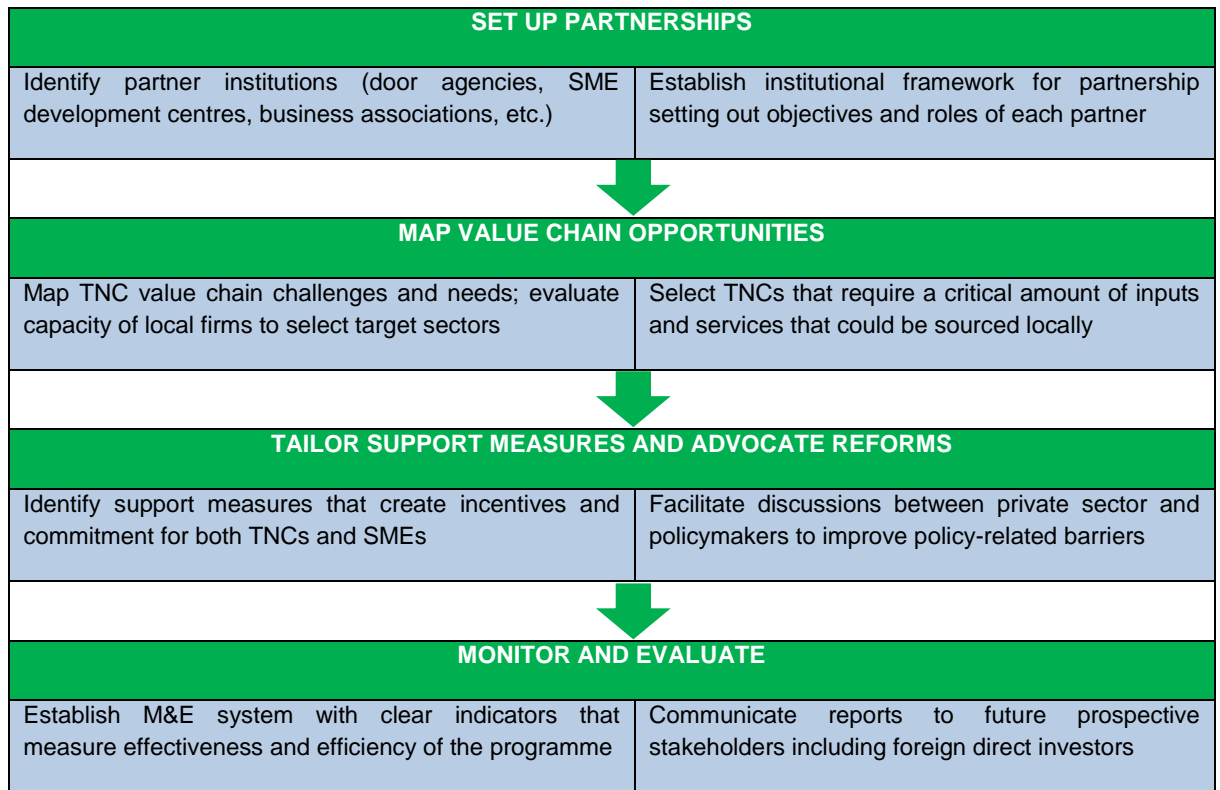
SET UP PARTNERSHIPS

| Identify partner institutions (door agencies, SME development centres, business associations, etc.) | Establish institutional framework for partnership setting out objectives and roles of each partner |
|---|---|

MAP VALUE CHAIN OPPORTUNITIES

| Map TNC value chain challenges and needs; evaluate capacity of local firms to select target sectors | Select TNCs that require a critical amount of inputs and services that could be sourced locally |
|---|---|

TAILOR SUPPORT MEASURES AND ADVOCATE REFORMS

| Identify support measures that create incentives and commitment for both TNCs and SMEs | Facilitate discussions between private sector and policymakers to improve policy-related barriers |
|---|---|

MONITOR AND EVALUATE

| Establish M&E system with clear indicators that measure effectiveness and efficiency of the programme | Communicate reports to future prospective stakeholders including foreign direct investors |
|---|---|